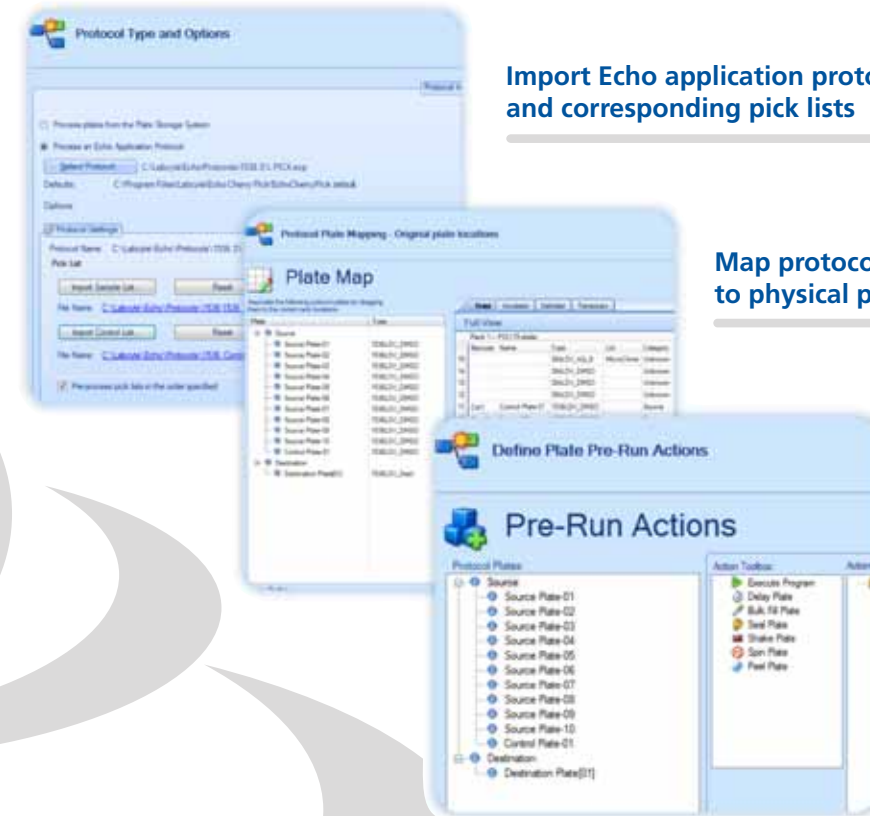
Protocol Type and Options

Protocol

Process plates from the Plate Storage System

Process an Echo Application Protocol

Select Protocol...

Defaults:

Options

Protocol Settings

Protocol Name:

Pick List

Import Sample List...

Reset

File Name:

Import Control List...

Reset

File Name:

Pre-process pick lists in the order specified

Import Echo application proto
and corresponding pick lists

Protocol Plate Mapping - Original plate locations

Plate Map

Map protoco
to physical p

Plate

Type

Source

Source Plate-01

Source Plate-02

Source Plate-03

Source Plate-04

Source Plate-05

Source Plate-06

Source Plate-07

Source Plate-08

Source Plate-09

Source Plate-10

Control Plate-01

Destination

Destination Plate[01]

Full View

Barcode

Name

Type

Category

Define Plate Pre-Run Actions

Pre-Run Actions

Protocol Plates

Source

Source Plate-01

Source Plate-02

Source Plate-03

Source Plate-04

Source Plate-05

Source Plate-06

Source Plate-07

Source Plate-08

Source Plate-09

Source Plate-10

Control Plate-01

Destination

Destination Plate[01]

Action Toolbox

Execute Program

Delay Plate

Bulk Fill Plate

Seal Plate

Shake Plate

Spin Plate

Peel Plate

Action